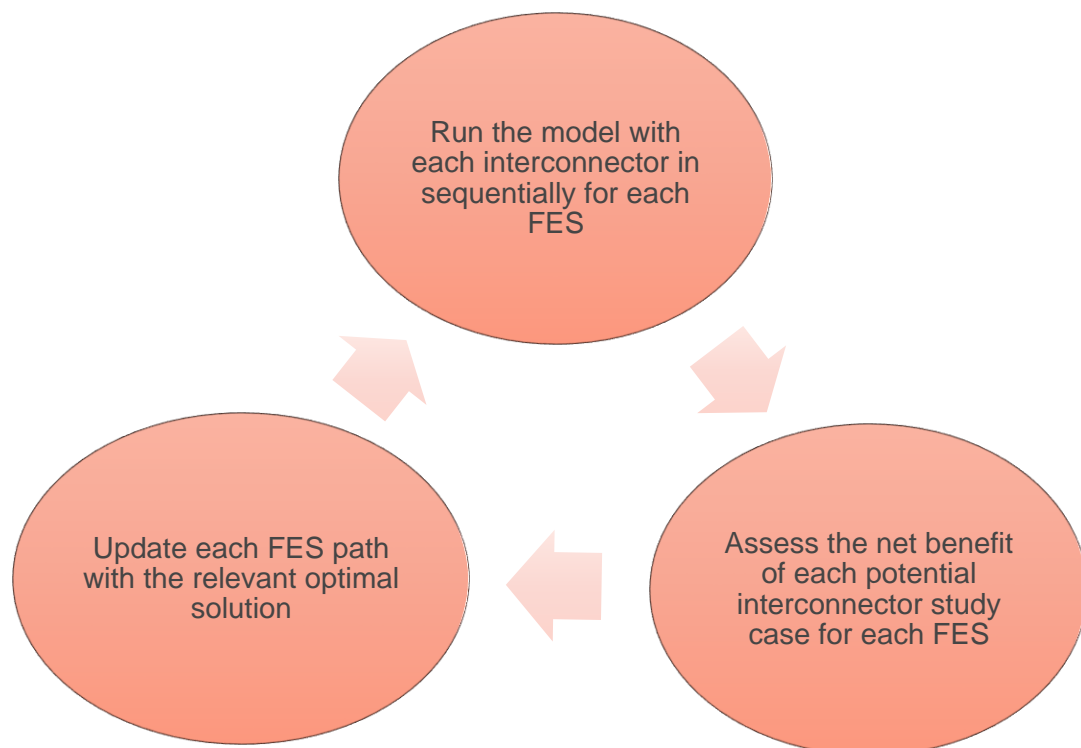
Run the model with each interconnector in sequentially for each FES

Assess the net benefit of each potential interconnector study case for each FES

Update each FES path with the relevant optimal solution